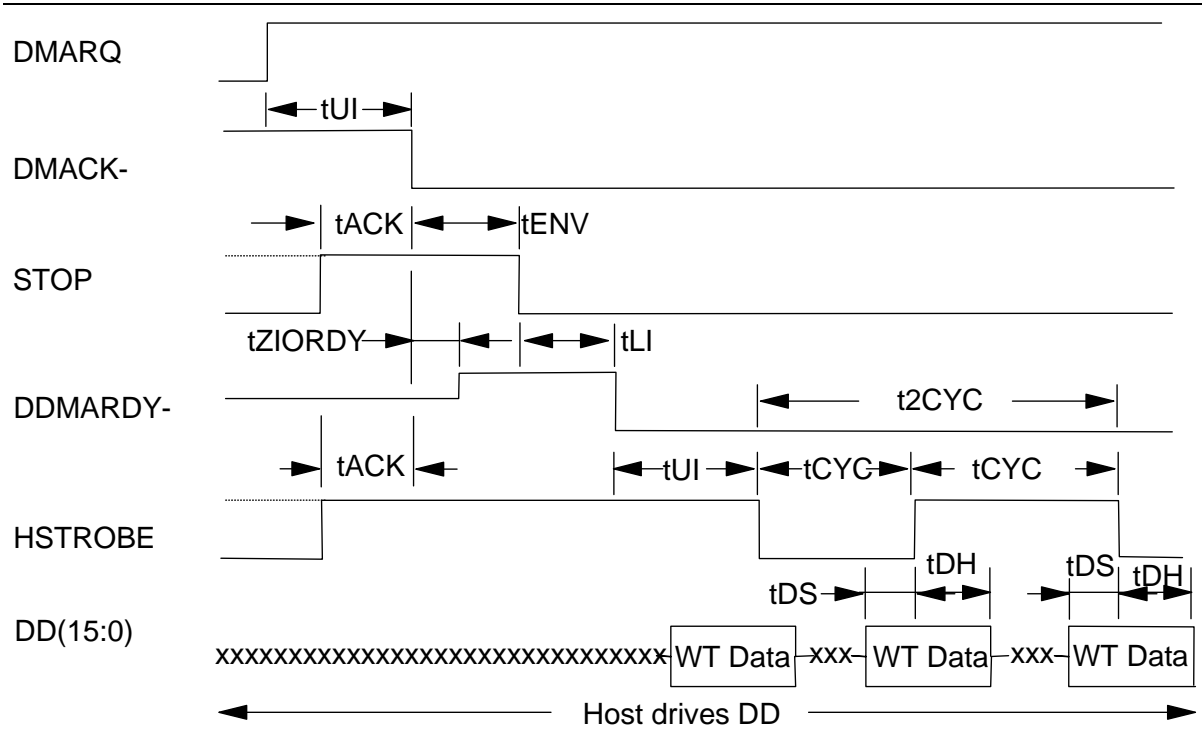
DMARQ

tUI

DMACK-

tACK tENV

STOP

tZIORDY tLI

DDMARDY-

t2CYC

tACK tUI tCYC tCYC

HSTROBE

tDH tDS tDH

tDS

DD(15:0)

xxxxxxxxxxxxxxxxxxxxxxxxxxxxxxxx WT Data xxx WT Data xxx WT Data

Host drives DD